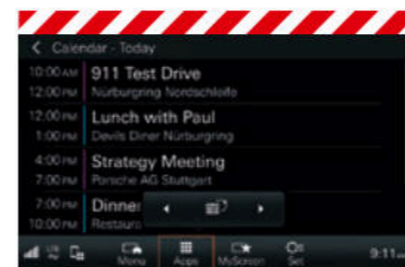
< Calendar - Today

10:00 AM
12:00 PM
911 Test Drive
Nürburgring Nordschleife

12:00 PM
1:00 PM
Lunch with Paul
Devils Diner Nürburgring

4:00 PM
7:00 PM
Strategy Meeting
Porsche AG Stuttgart

7:00 PM
10:00 PM
Dinner
Restaura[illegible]

Menu
Apps
MyScreen
Set
9:11